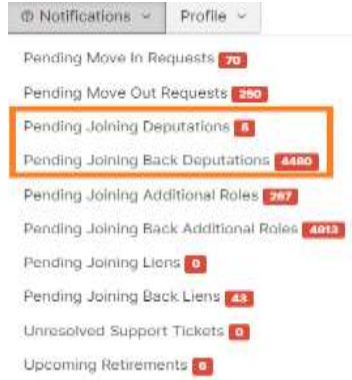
Notifications ⌄ Profile ⌄

Pending Move In Requests 70

Pending Move Out Requests 250

Pending Joining Deputations 8

Pending Joining Back Deputations 4480

Pending Joining Additional Roles 267

Pending Joining Back Additional Roles 4813

Pending Joining Liens 0

Pending Joining Back Liens 43

Unresolved Support Tickets 0

Upcoming Retirements 0